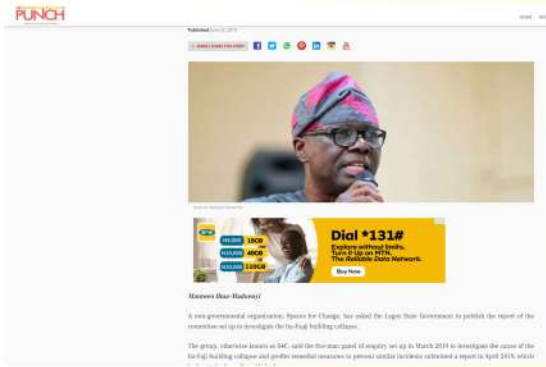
PUNCH

Published June 23, 2019

Dial *131#
Explore without limits.
Turn it Up on MTN.
The Reliable Data Network.
Buy Now

Mansur Ibaz-Hadonyi

A non-governmental organisation, Spaces for Change, has asked the Lagos State Government to publish the report of the committee set up to investigate the Ita-Faji building collapse.

The group, otherwise known as S4C, said the five-man panel of enquiry, set up in March 2019 to investigate the cause of the Ita-Faji building collapse and proffer remedial measures to prevent similar incidents submitted a report in April 2019, which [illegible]